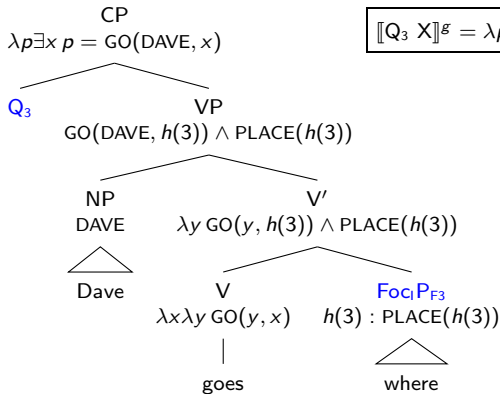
CP
$\lambda p \exists x\, p = \text{GO}(\text{DAVE}, x)$

$[\![\text{Q}_3\ \text{X}]\!]^g = \lambda p$

Q$_3$

VP
$\text{GO}(\text{DAVE}, h(3)) \wedge \text{PLACE}(h(3))$

NP
DAVE

Dave

V′
$\lambda y\, \text{GO}(y, h(3)) \wedge \text{PLACE}(h(3))$

V
$\lambda x \lambda y\, \text{GO}(y, x)$

goes

Foc$_\text{I}$P$_{\text{F3}}$
$h(3) : \text{PLACE}(h(3))$

where